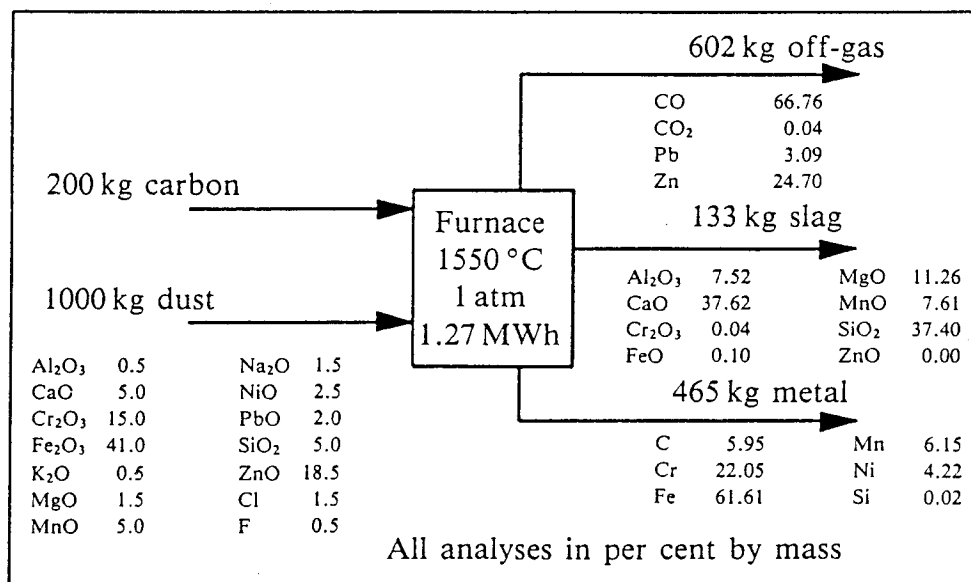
602 kg off-gas

| | |
|---|---|
| CO | 66.76 |
| $CO_2$ | 0.04 |
| Pb | 3.09 |
| Zn | 24.70 |

200 kg carbon

Furnace
1550 °C
1 atm
1.27 MWh

133 kg slag

| | | | |
|---|---|---|---|
| $Al_2O_3$ | 7.52 | MgO | 11.26 |
| CaO | 37.62 | MnO | 7.61 |
| $Cr_2O_3$ | 0.04 | $SiO_2$ | 37.40 |
| FeO | 0.10 | ZnO | 0.00 |

1000 kg dust

| | | | |
|---|---|---|---|
| $Al_2O_3$ | 0.5 | $Na_2O$ | 1.5 |
| CaO | 5.0 | NiO | 2.5 |
| $Cr_2O_3$ | 15.0 | PbO | 2.0 |
| $Fe_2O_3$ | 41.0 | $SiO_2$ | 5.0 |
| $K_2O$ | 0.5 | ZnO | 18.5 |
| MgO | 1.5 | Cl | 1.5 |
| MnO | 5.0 | F | 0.5 |

465 kg metal

| | | | |
|---|---|---|---|
| C | 5.95 | Mn | 6.15 |
| Cr | 22.05 | Ni | 4.22 |
| Fe | 61.61 | Si | 0.02 |

All analyses in per cent by mass